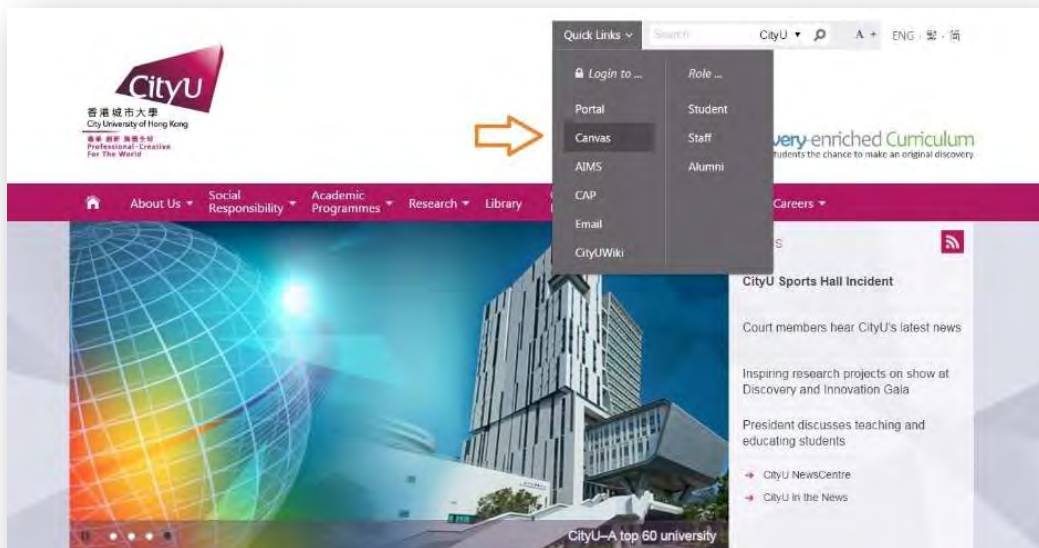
CityU
香港城市大學
City University of Hong Kong
專業 創新 胸懷全球
Professional · Creative For The World

Quick Links
Search
CityU
A +
ENG · 繁 · 简

Login to ...
Portal
Canvas
AIMS
CAP
Email
CityUWiki

Role ...
Student
Staff
Alumni

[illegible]very-enriched Curriculum
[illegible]tudents the chance to make an original discovery

About Us
Social Responsibility
Academic Programmes
Research
Library
Careers

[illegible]S
CityU Sports Hall Incident
Court members hear CityU's latest news
Inspiring research projects on show at Discovery and Innovation Gala
President discusses teaching and educating students
CityU NewsCentre
CityU in the News

CityU–A top 60 university